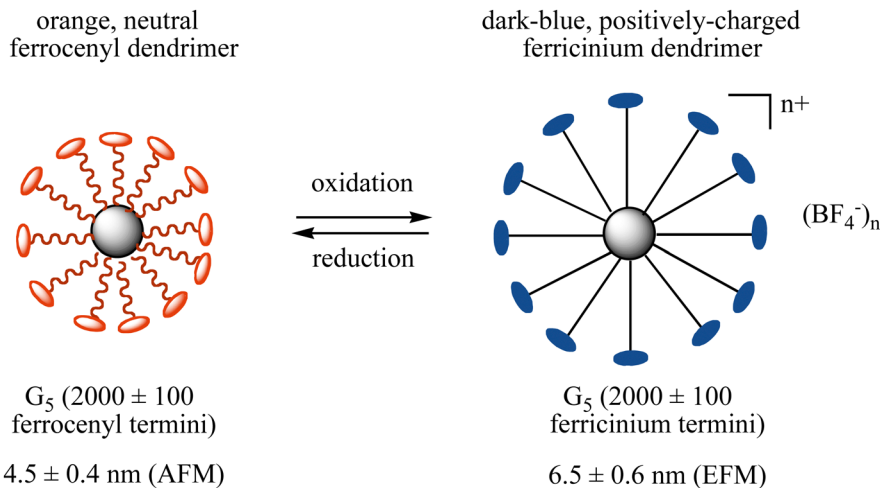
orange, neutral ferrocenyl dendrimer

dark-blue, positively-charged ferricinium dendrimer

n+

oxidation

reduction

$(BF_4^-)_n$

$G_5$ (2000 ± 100 ferrocenyl termini)

4.5 ± 0.4 nm (AFM)

$G_5$ (2000 ± 100 ferricinium termini)

6.5 ± 0.6 nm (EFM)